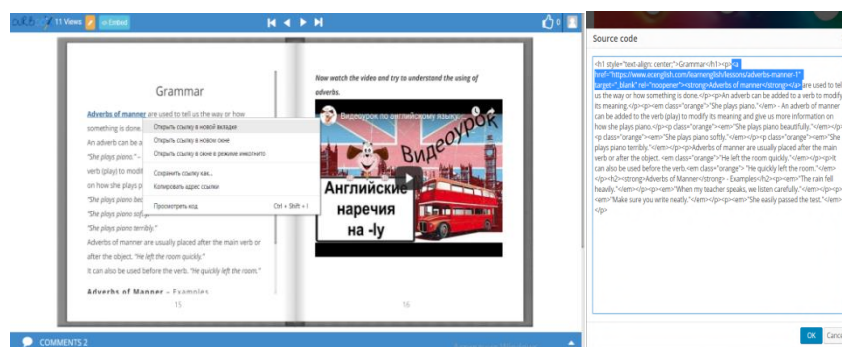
11 Views

Embed

0

Grammar

Adverbs of manner are used to tell us the way or how something is done.

An adverb can be a

"She plays piano." -

verb (play) to modif

on how she plays p

"She plays piano be

"She plays piano so

"She plays piano terribly."

Adverbs of manner are usually placed after the main verb or after the object. "He left the room quickly."

It can also be used before the verb. "He quickly left the room."

Adverbs of Manner - Examples

15

Открыть ссылку в новой вкладке

Открыть ссылку в новом окне

Открыть ссылку в окне в режиме инкогнито

Сохранить ссылку как...

Копировать адрес ссылки

Просмотреть код Ctrl + Shift + I

Now watch the video and try to understand the using of adverbs.

Видеоурок по английскому языку

Видеоурок

Английские наречия на -ly

16

COMMENTS 2

Source code

<h1 style="text-align: center;">Grammar</h1><p><a href="https://www.ecenglish.com/learnenglish/lessons/adverbs-manner-1" target="_blank" rel="noopener"><strong>Adverbs of manner</strong></a> are used to tell us the way or how something is done.</p><p>An adverb can be added to a verb to modify its meaning.</p><p><em class="orange">"She plays piano."</em> - An adverb of manner can be added to the verb (play) to modify its meaning and give us more information on how she plays piano.</p><p><em class="orange">"She plays piano beautifully."</em></p><p class="orange"><em>"She plays piano softly."</em></p><p class="orange"><em>"She plays piano terribly."</em></p><p>Adverbs of manner are usually placed after the main verb or after the object. <em class="orange">"He left the room quickly."</em></p><p>It can also be used before the verb. <em class="orange">"He quickly left the room."</em></p><h2><strong>Adverbs of Manner</strong> - Examples</h2><p><em>"The rain fell heavily."</em></p><p><em>"When my teacher speaks, we listen carefully."</em></p><p><em>"Make sure you write neatly."</em></p><p><em>"She easily passed the test."</em></p>

OK Cance